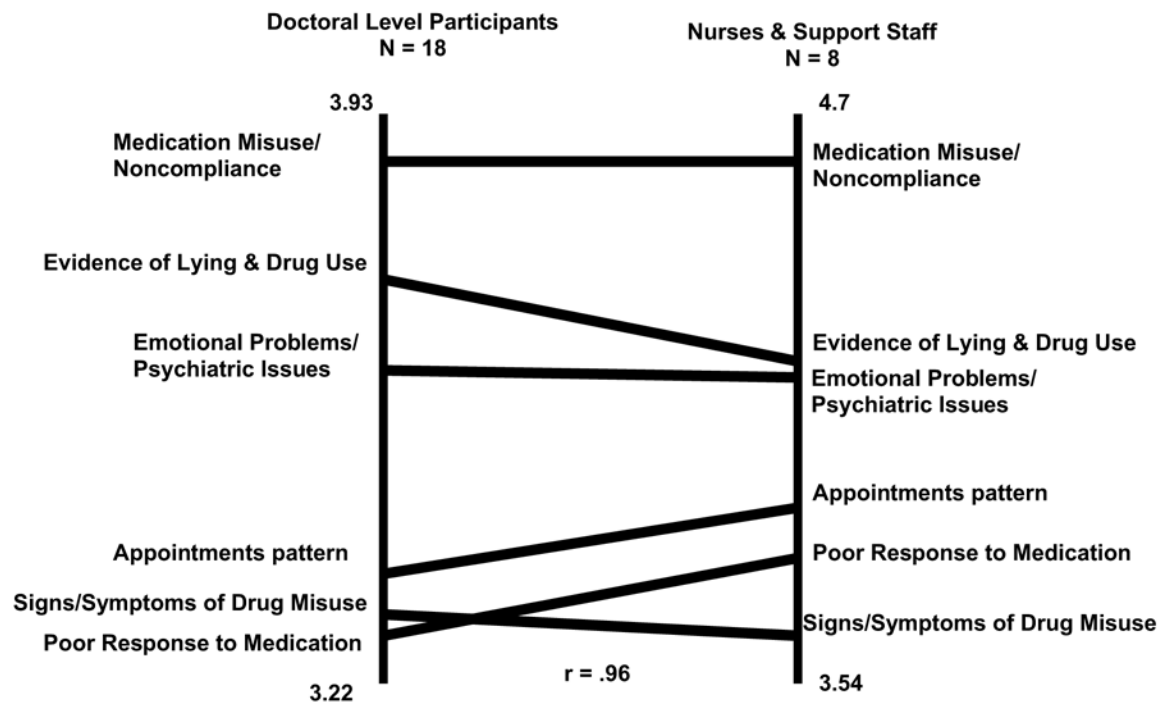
Doctoral Level Participants
N = 18

Nurses & Support Staff
N = 8

3.93

4.7

Medication Misuse/
Noncompliance

Medication Misuse/
Noncompliance

Evidence of Lying & Drug Use

Emotional Problems/
Psychiatric Issues

Evidence of Lying & Drug Use

Emotional Problems/
Psychiatric Issues

Appointments pattern

Appointments pattern

Poor Response to Medication

Signs/Symptoms of Drug Misuse

Poor Response to Medication

Signs/Symptoms of Drug Misuse

r = .96

3.22

3.54